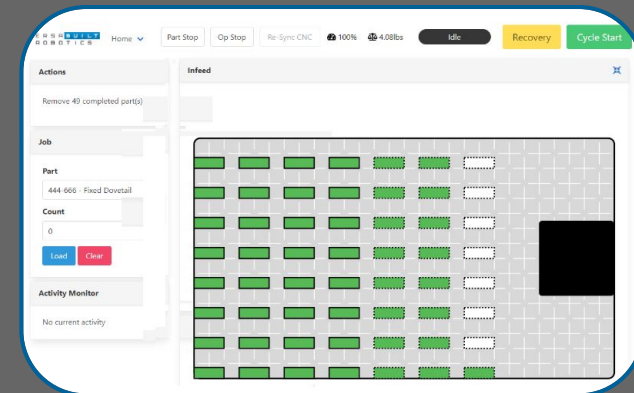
EASEBUILT ROBOTICS Home Part Stop Op Stop Re-Sync CNC 100% 4.08lbs Idle Recovery Cycle Start

Actions

Remove 49 completed part(s)

Infeed

Job

Part

444-666 · Fixed Dovetail

Count

0

Load Clear

Activity Monitor

No current activity